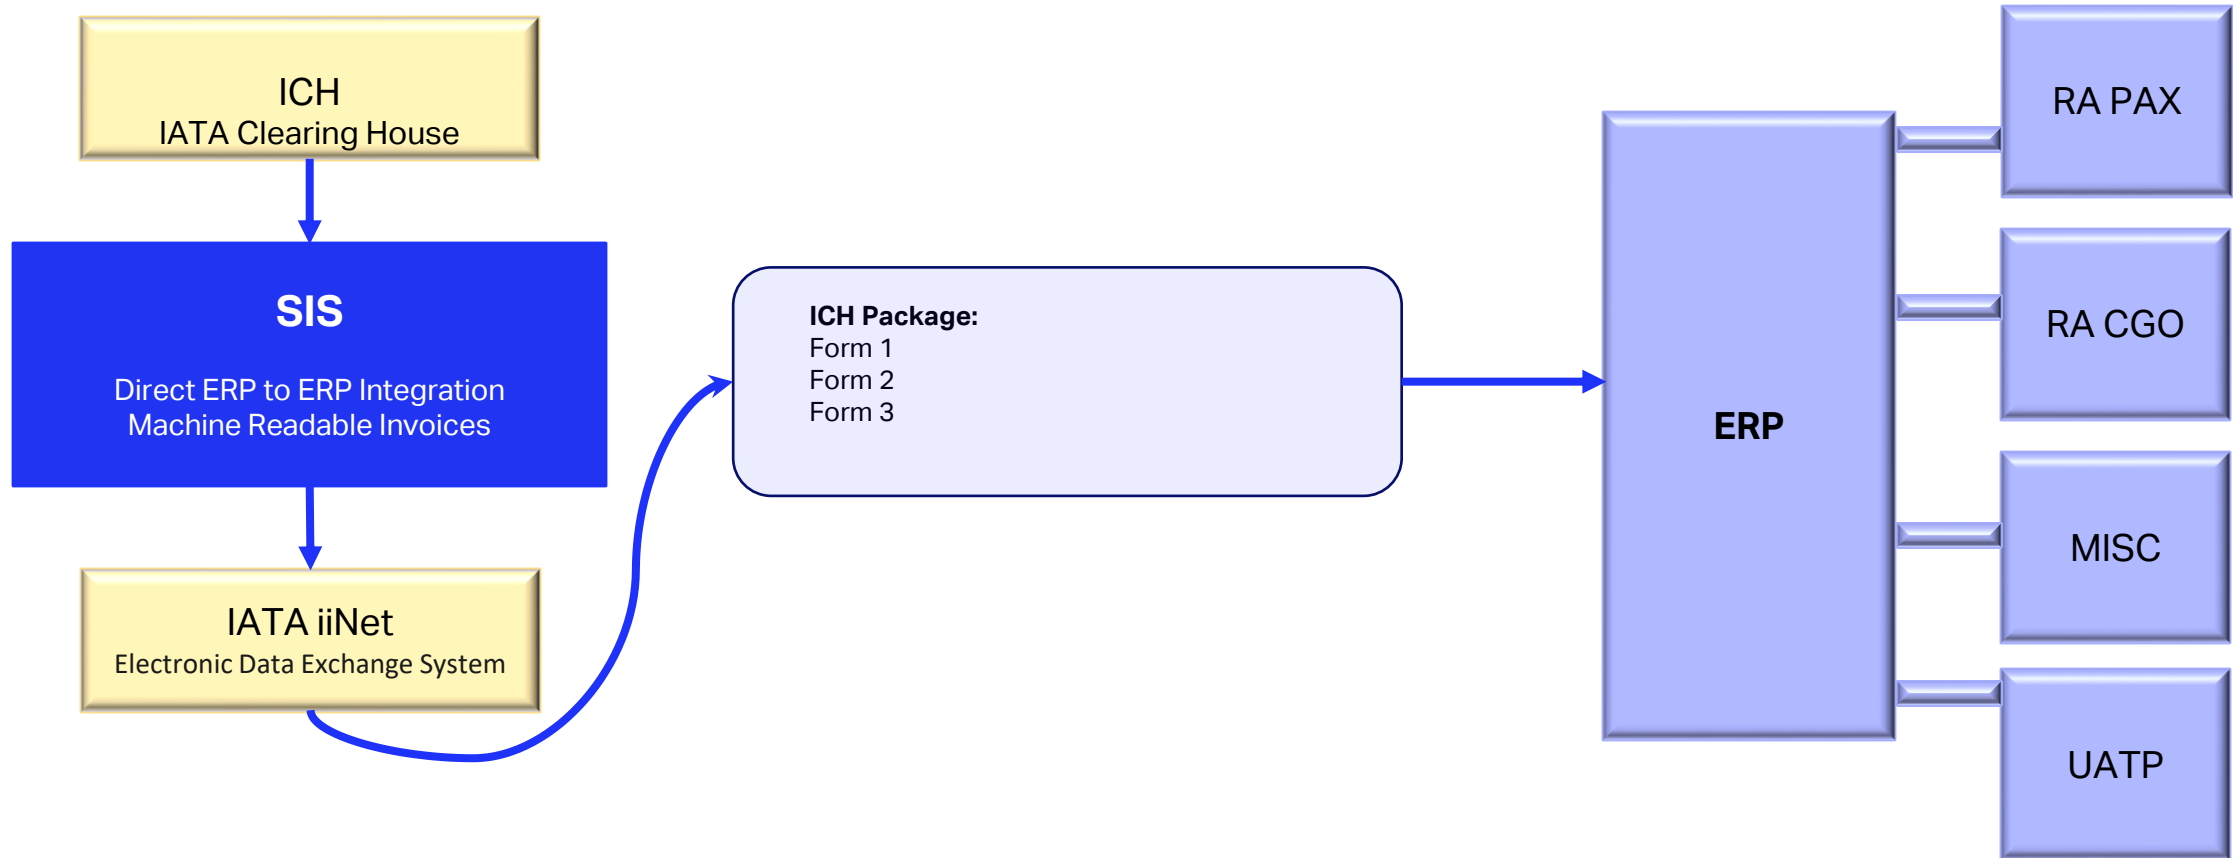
ICH
IATA Clearing House

SIS

Direct ERP to ERP Integration
Machine Readable Invoices

IATA iiNet
Electronic Data Exchange System

**ICH Package:**
Form 1
Form 2
Form 3

ERP

RA PAX

RA CGO

MISC

UATP